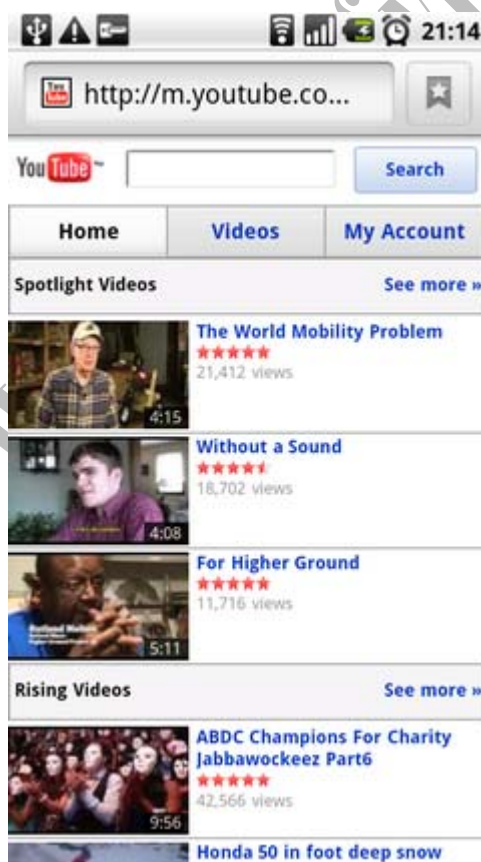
21:14

http://m.youtube.co...

YouTube

Search

Home | Videos | My Account

Spotlight Videos

See more »

4:15
The World Mobility Problem
★★★★★
21,412 views

4:08
Without a Sound
★★★★★
18,702 views

5:11
For Higher Ground
★★★★★
11,716 views

Rising Videos

See more »

9:56
ABDC Champions For Charity Jabbawockeez Part6
★★★★★
42,566 views

Honda 50 in foot deep snow